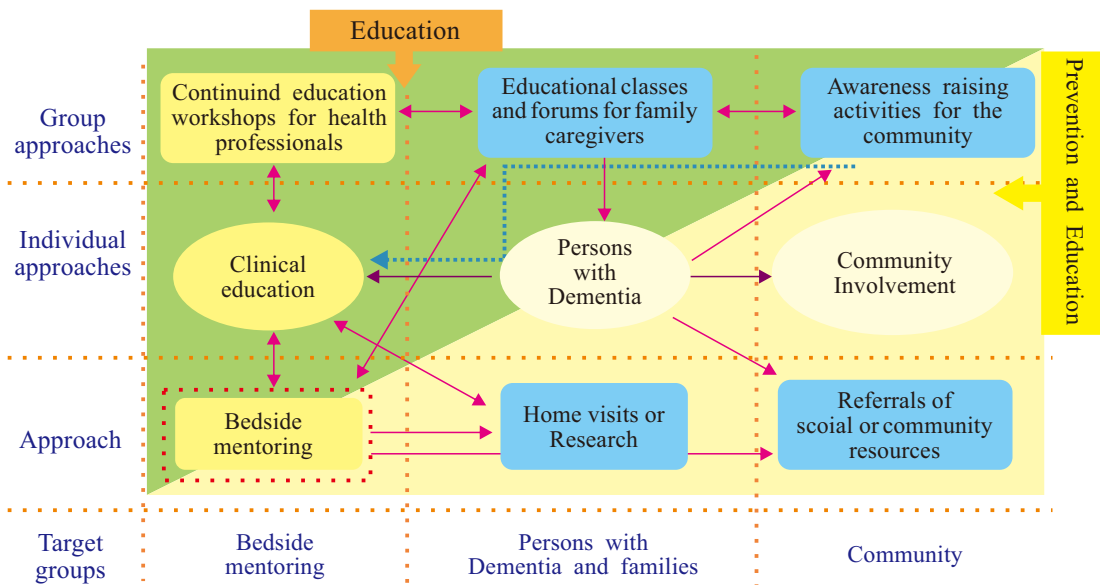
Education

Prevention and Education

Group approaches

Continuind education workshops for health professionals

Educational classes and forums for family caregivers

Awareness raising activities for the community

Individual approaches

Clinical education

Persons with Dementia

Community Involvement

Approach

Bedside mentoring

Home visits or Research

Referrals of scoial or community resources

Target groups

Bedside mentoring

Persons with Dementia and families

Community